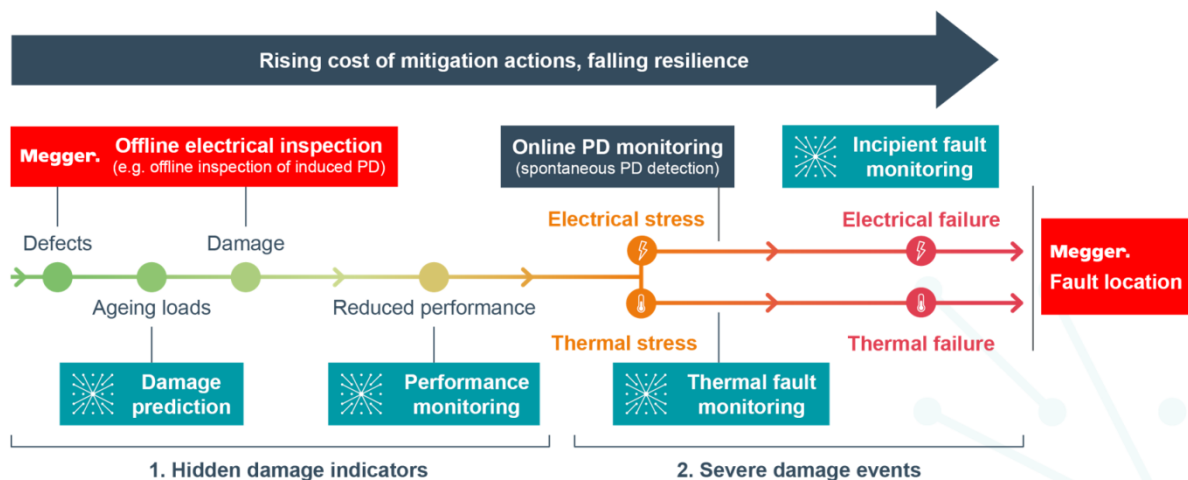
Rising cost of mitigation actions, falling resilience

Megger. Offline electrical inspection (e.g. offline inspection of induced PD)

Online PD monitoring (spontaneous PD detection)

Incipient fault monitoring

Electrical stress

Electrical failure

Megger. Fault location

Defects

Damage

Ageing loads

Reduced performance

Thermal stress

Thermal failure

Damage prediction

Performance monitoring

Thermal fault monitoring

1. Hidden damage indicators

2. Severe damage events